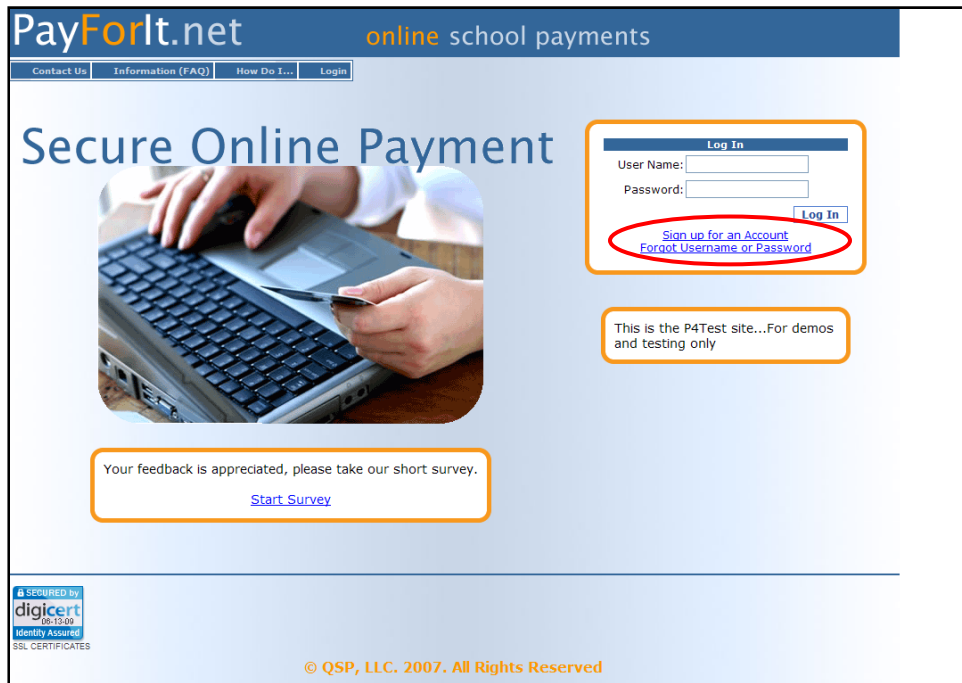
PayForIt.net online school payments

Contact Us | Information (FAQ) | How Do I... | Login

Secure Online Payment

Log In
User Name:
Password:
Log In
Sign up for an Account
Forgot Username or Password

This is the P4Test site...For demos and testing only

Your feedback is appreciated, please take our short survey.

Start Survey

SECURED by
digicert
06-13-09
Identity Assured
SSL CERTIFICATES

© QSP, LLC. 2007. All Rights Reserved